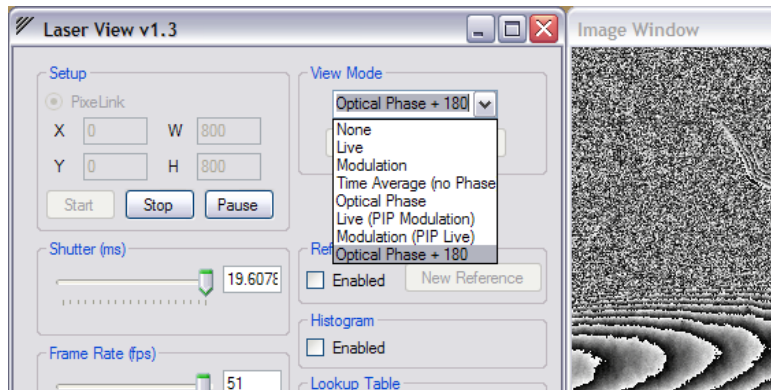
Laser View v1.3

Image Window

Setup

PixeLink

X 0 W 800

Y 0 H 800

Start Stop Pause

Shutter (ms)

19.6078

Frame Rate (fps)

51

View Mode

Optical Phase + 180

None
Live
Modulation
Time Average (no Phase
Optical Phase
Live (PIP Modulation)
Modulation (PIP Live)
Optical Phase + 180

Ref

Enabled New Reference

Histogram

Enabled

Lookup Table